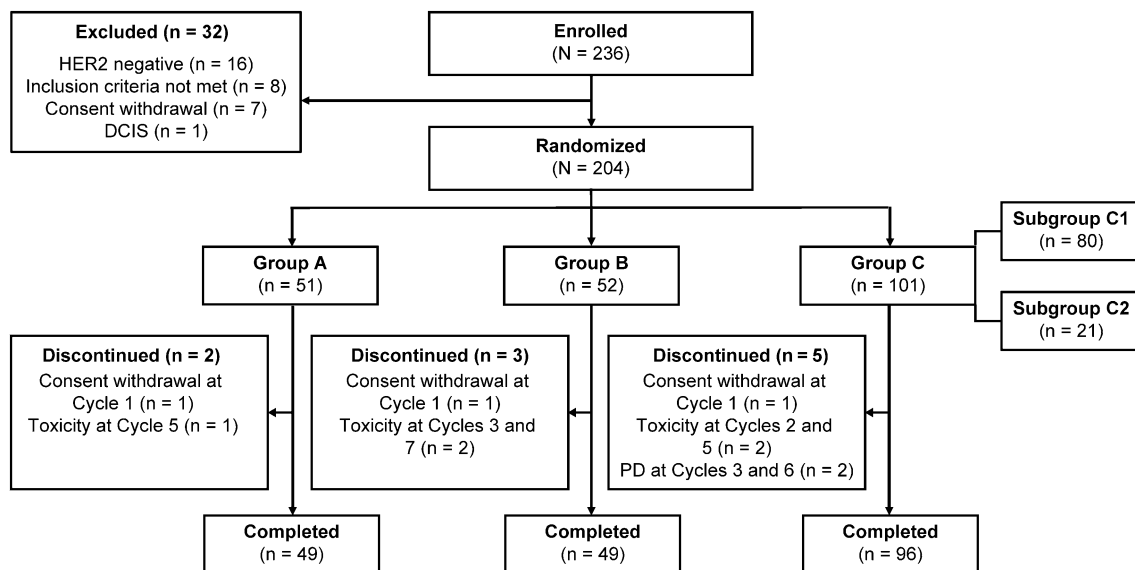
Excluded (n = 32)
HER2 negative (n = 16)
Inclusion criteria not met (n = 8)
Consent withdrawal (n = 7)
DCIS (n = 1)

Enrolled
(N = 236)

Randomized
(N = 204)

Group A
(n = 51)

Group B
(n = 52)

Group C
(n = 101)

Subgroup C1
(n = 80)

Subgroup C2
(n = 21)

Discontinued (n = 2)
Consent withdrawal at Cycle 1 (n = 1)
Toxicity at Cycle 5 (n = 1)

Discontinued (n = 3)
Consent withdrawal at Cycle 1 (n = 1)
Toxicity at Cycles 3 and 7 (n = 2)

Discontinued (n = 5)
Consent withdrawal at Cycle 1 (n = 1)
Toxicity at Cycles 2 and 5 (n = 2)
PD at Cycles 3 and 6 (n = 2)

Completed
(n = 49)

Completed
(n = 49)

Completed
(n = 96)